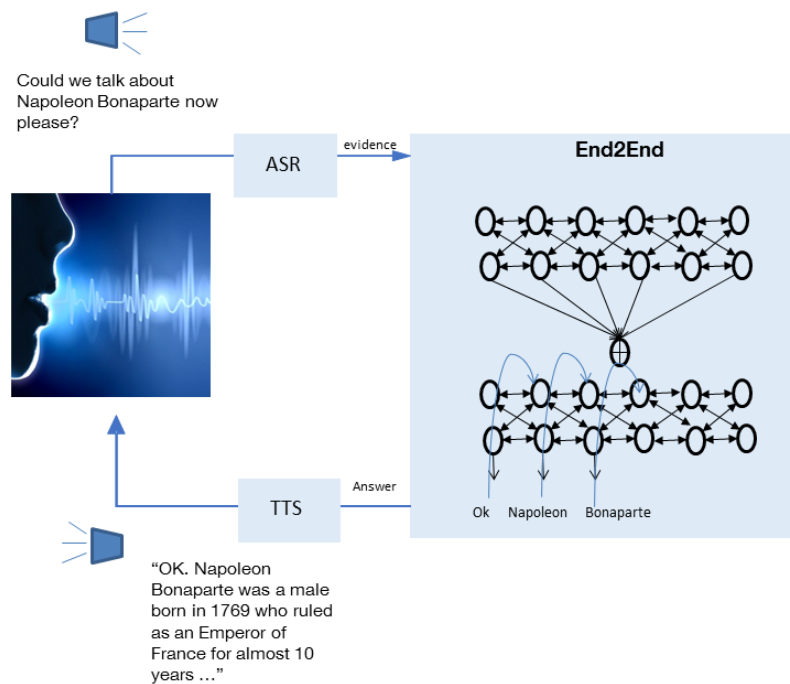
Could we talk about Napoleon Bonaparte now please?

ASR

evidence

End2End

Ok Napoleon Bonaparte

Answer

TTS

“OK. Napoleon Bonaparte was a male born in 1769 who ruled as an Emperor of France for almost 10 years …”